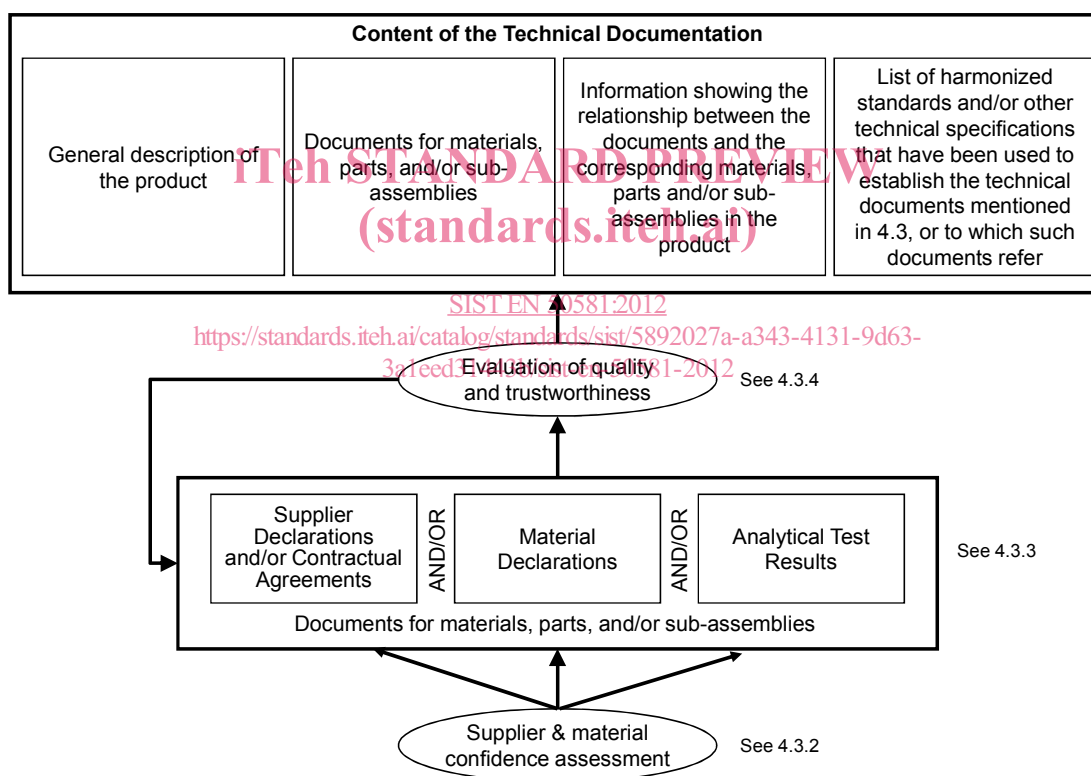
Content of the Technical Documentation

General description of the product

Documents for materials, parts, and/or sub-assemblies

Information showing the relationship between the documents and the corresponding materials, parts and/or sub-assemblies in the product

List of harmonized standards and/or other technical specifications that have been used to establish the technical documents mentioned in 4.3, or to which such documents refer

iTeh STANDARD PREVIEW
(standards.iteh.ai)

SIST EN 50581:2012
https://standards.iteh.ai/catalog/standards/sist/5892027a-a343-4131-9d63-3a1eed3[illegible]-sist-en-50581-2012

Evaluation of quality and trustworthiness

See 4.3.4

Supplier Declarations and/or Contractual Agreements

AND/OR

Material Declarations

AND/OR

Analytical Test Results

Documents for materials, parts, and/or sub-assemblies

See 4.3.3

Supplier & material confidence assessment

See 4.3.2